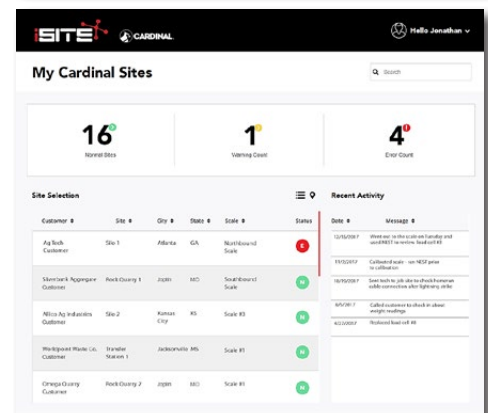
iSITE CARDINAL

Hello Jonathan

My Cardinal Sites

Search

16
Normal Sites

1
Warning Count

4
Error Count

Site Selection

| Customer | Site | City | State | Scale | Status |
|---|---|---|---|---|---|
| Ag Tech Customer | Site 1 | Atlanta | GA | Northbound Scale | E |
| Riverbank Aggregate Customer | Rock Quarry 1 | Joplin | MO | Southbound Scale | N |
| Allico Ag Industries Customer | Site 2 | Kansas City | KS | Scale #3 | N |
| Worldgrand Waste Co. Customer | Transfer Station 1 | Jacksonville | MS | Scale #1 | N |
| Omega Quarry Customer | Rock Quarry 2 | Joplin | MO | Scale #1 | N |

Recent Activity

| Date | Message |
|---|---|
| 12/15/2017 | Went out to the scale on Tuesday and used NIST to review load cell #3 |
| 11/1/2017 | Calibrated scale - see NIST prior to calibration |
| 10/19/2017 | Sent tech to job site to check homerun cable connection after lightning strike |
| 8/9/2017 | Called customer to check in about weight readings |
| 4/22/2017 | Replaced load cell #4 |